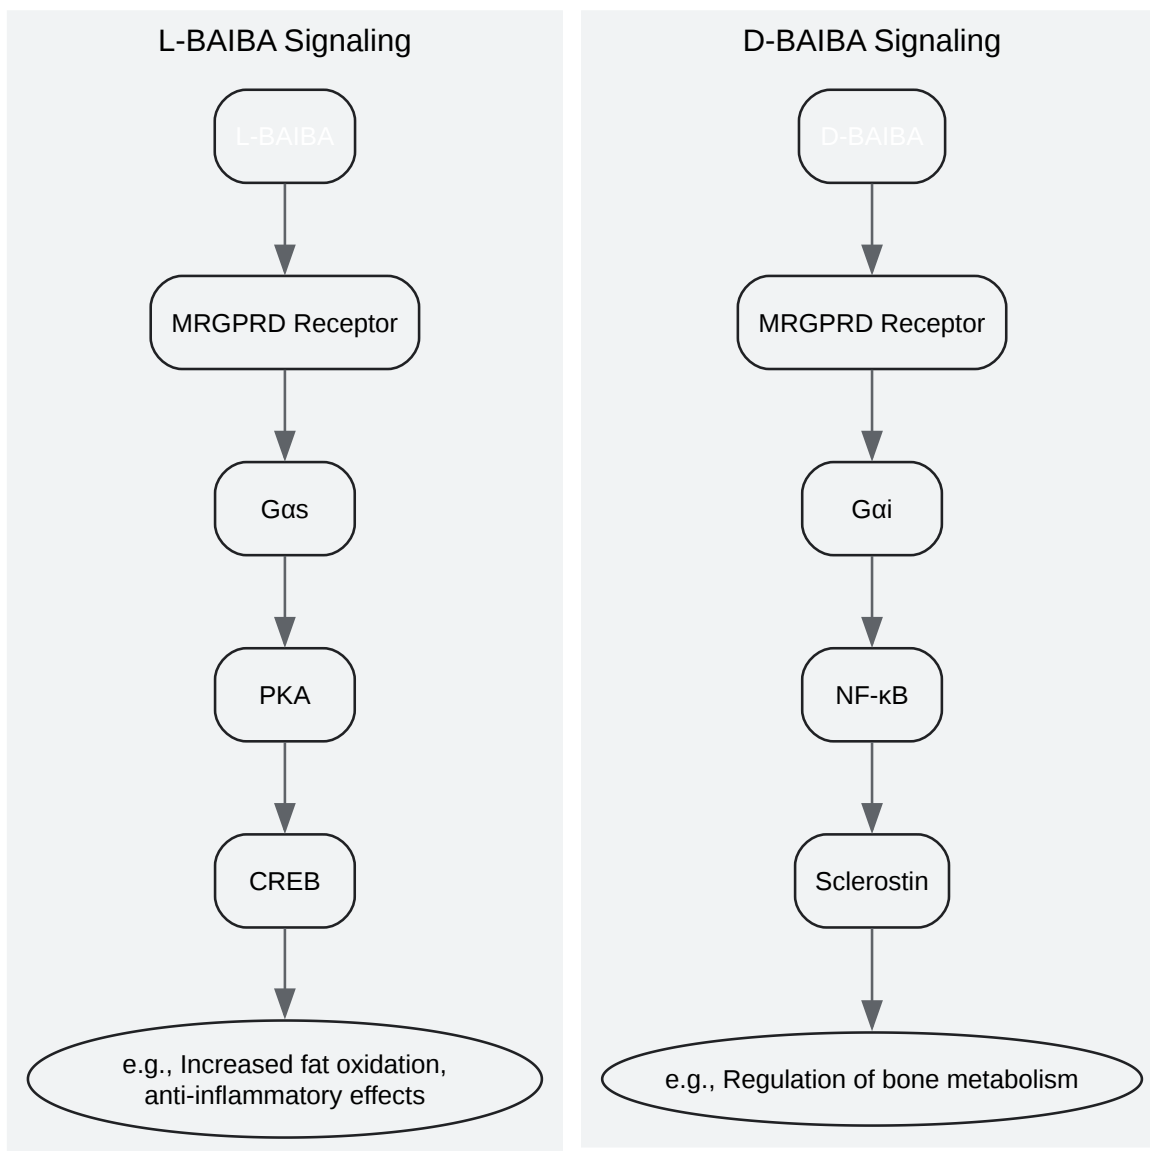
L-BAIBA Signaling

L-BAIBA

MRGPRD Receptor

Gαs

PKA

CREB

e.g., Increased fat oxidation, anti-inflammatory effects

D-BAIBA Signaling

D-BAIBA

MRGPRD Receptor

Gαi

NF-κB

Sclerostin

e.g., Regulation of bone metabolism